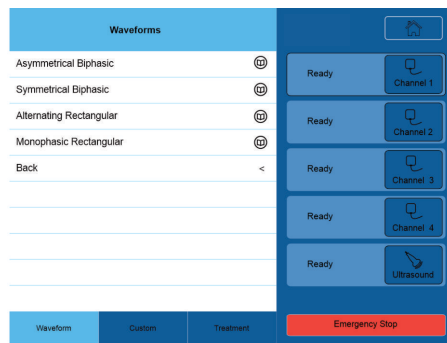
Waveforms

Asymmetrical Biphasic
Symmetrical Biphasic
Alternating Rectangular
Monophasic Rectangular
Back <

Waveform
Custom
Treatment

Ready
Channel 1

Ready
Channel 2

Ready
Channel 3

Ready
Channel 4

Ready
Ultrasound

Emergency Stop